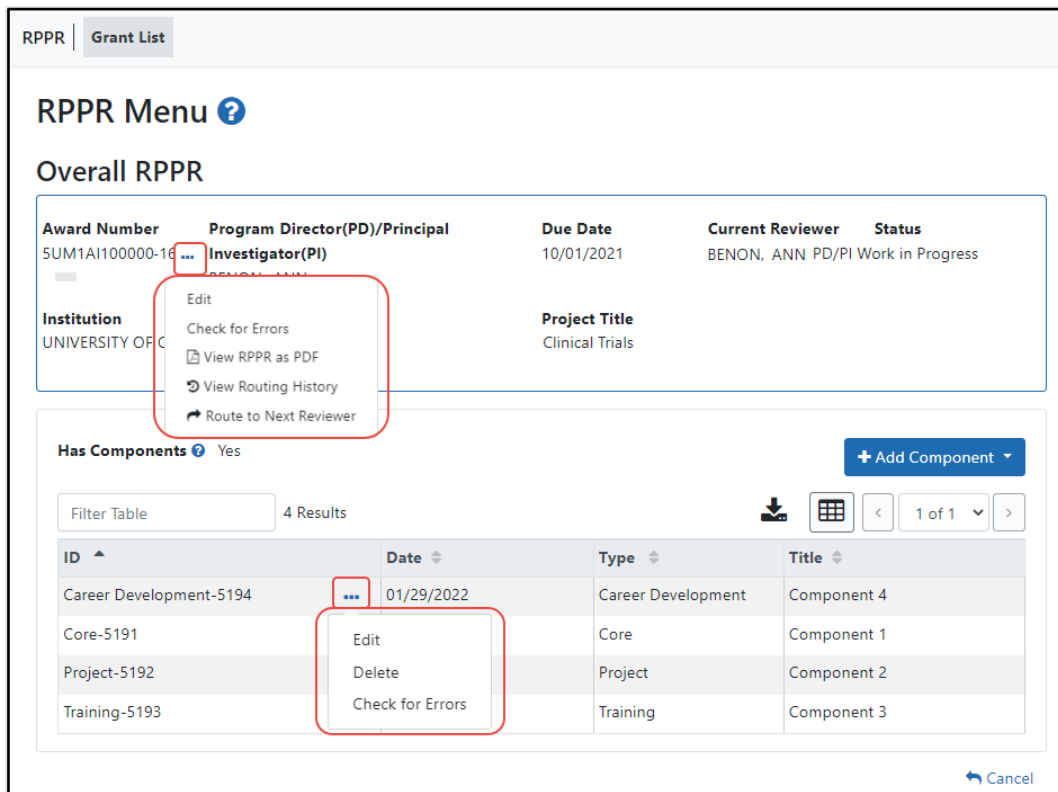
RPPR | Grant List

RPPR Menu

Overall RPPR

Award Number
5UM1AI100000-16 ...

Program Director(PD)/Principal Investigator(PI)
BENON, ANN

Due Date
10/01/2021

Current Reviewer
BENON, ANN PD/PI

Status
Work in Progress

Edit
Check for Errors
View RPPR as PDF
View Routing History
Route to Next Reviewer

Institution
UNIVERSITY OF C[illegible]

Project Title
Clinical Trials

Has Components Yes

+ Add Component

Filter Table
4 Results

1 of 1

| ID | Date | Type | Title |
|---|---|---|---|
| Career Development-5194 ... | 01/29/2022 | Career Development | Component 4 |
| Core-5191 | | Core | Component 1 |
| Project-5192 | | Project | Component 2 |
| Training-5193 | | Training | Component 3 |

Edit
Delete
Check for Errors

Cancel